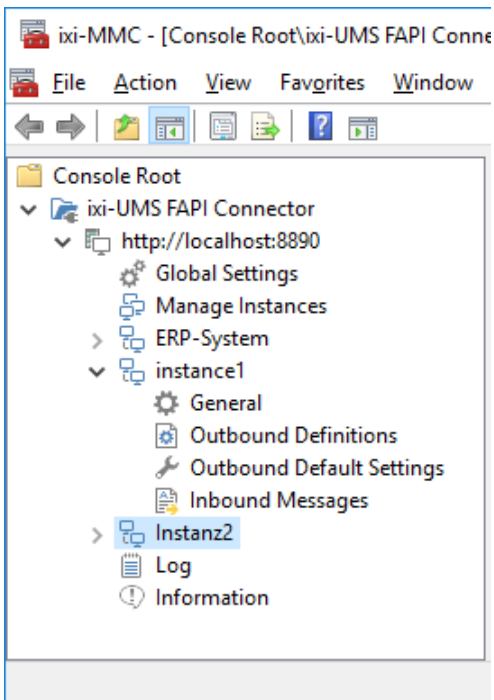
ixi-MMC - [Console Root\ixi-UMS FAPI Conne

File Action View Favorites Window

Console Root
ixi-UMS FAPI Connector
http://localhost:8890
Global Settings
Manage Instances
ERP-System
instance1
General
Outbound Definitions
Outbound Default Settings
Inbound Messages
Instanz2
Log
Information